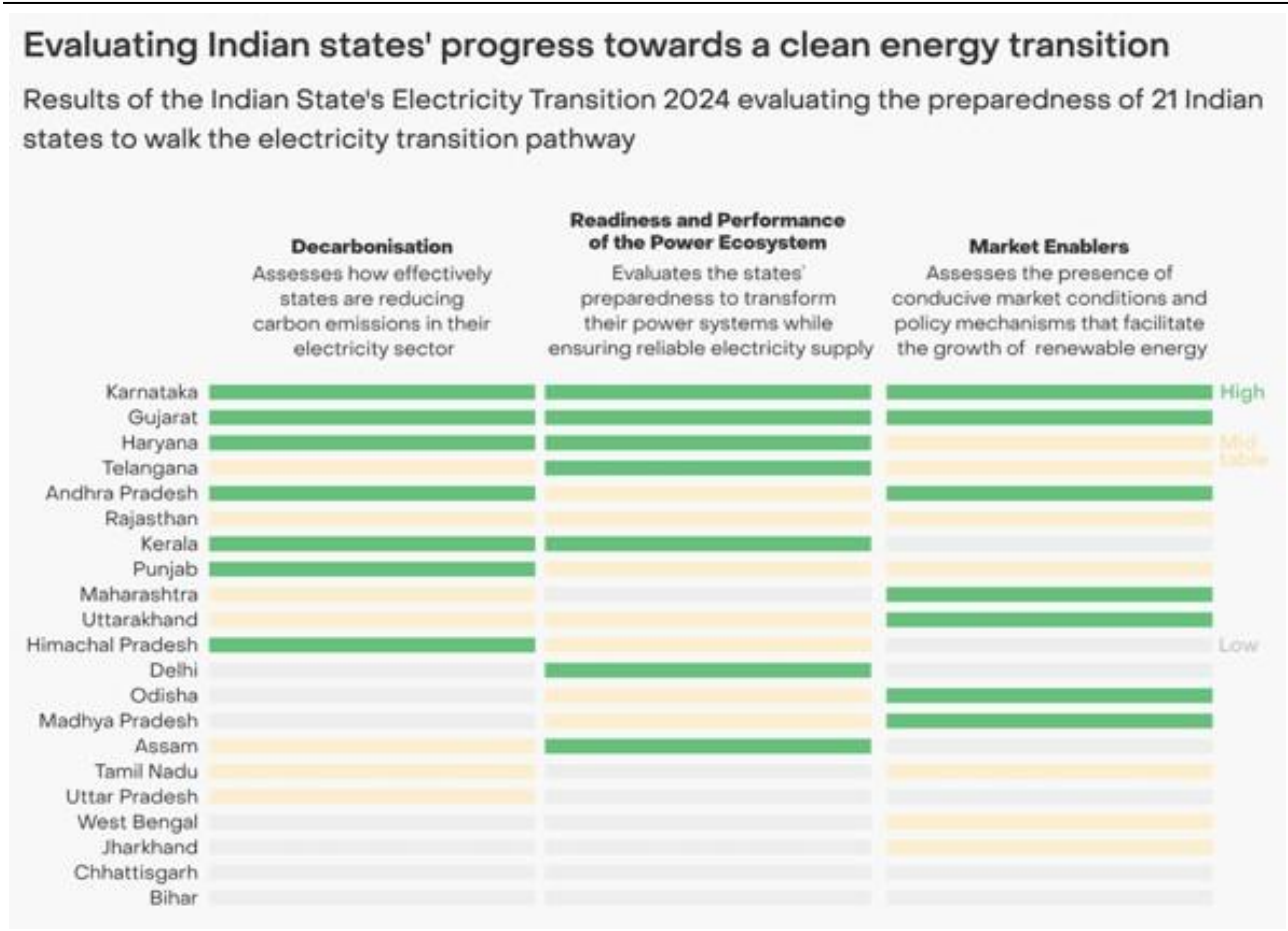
Evaluating Indian states' progress towards a clean energy transition

Results of the Indian State's Electricity Transition 2024 evaluating the preparedness of 21 Indian states to walk the electricity transition pathway

**Decarbonisation**
Assesses how effectively states are reducing carbon emissions in their electricity sector

**Readiness and Performance of the Power Ecosystem**
Evaluates the states' preparedness to transform their power systems while ensuring reliable electricity supply

**Market Enablers**
Assesses the presence of conducive market conditions and policy mechanisms that facilitate the growth of renewable energy

| State | Decarbonisation | Readiness and Performance of the Power Ecosystem | Market Enablers |
|---|---|---|---|
| Karnataka | High | High | High |
| Gujarat | High | High | High |
| Haryana | High | High | Mid table |
| Telangana | Mid table | High | Mid table |
| Andhra Pradesh | High | Mid table | High |
| Rajasthan | Mid table | Mid table | Mid table |
| Kerala | High | High | Low |
| Punjab | High | Mid table | Mid table |
| Maharashtra | Mid table | Low | High |
| Uttarakhand | Mid table | Mid table | High |
| Himachal Pradesh | High | Mid table | Low |
| Delhi | Low | High | Low |
| Odisha | Low | Mid table | High |
| Madhya Pradesh | Low | Mid table | High |
| Assam | Mid table | High | Low |
| Tamil Nadu | Mid table | Low | Mid table |
| Uttar Pradesh | Mid table | Low | Low |
| West Bengal | Low | Low | Mid table |
| Jharkhand | Low | Low | Mid table |
| Chhattisgarh | Low | Low | Low |
| Bihar | Low | Low | Low |

High
Mid table
Low